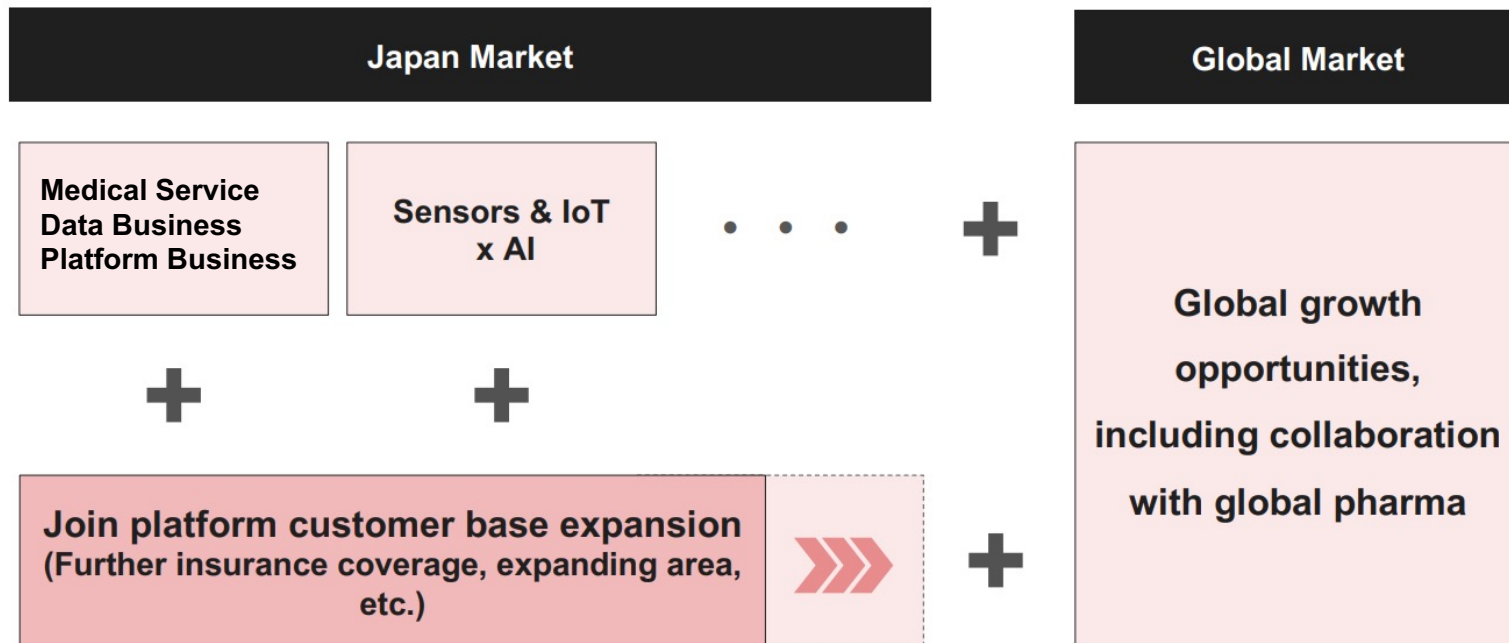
Japan Market

Global Market

Medical Service
Data Business
Platform Business

Sensors & IoT
x AI

• • •

Global growth opportunities, including collaboration with global pharma

Join platform customer base expansion
(Further insurance coverage, expanding area, etc.)